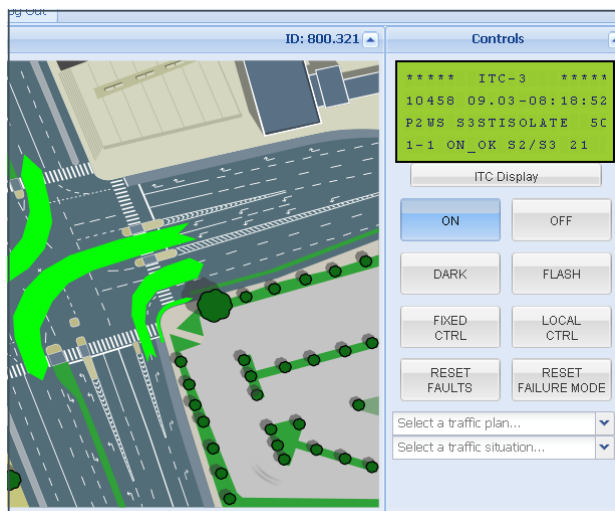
ID: 800.321

Controls

***** ITC-3 *****
10458 09.03-08:18:52
P2WS S3STISOLATE 5C
1-1 ON_OK S2/S3 21

ITC Display

ON
OFF
DARK
FLASH
FIXED CTRL
LOCAL CTRL
RESET FAULTS
RESET FAILURE MODE

Select a traffic plan...
Select a traffic situation...